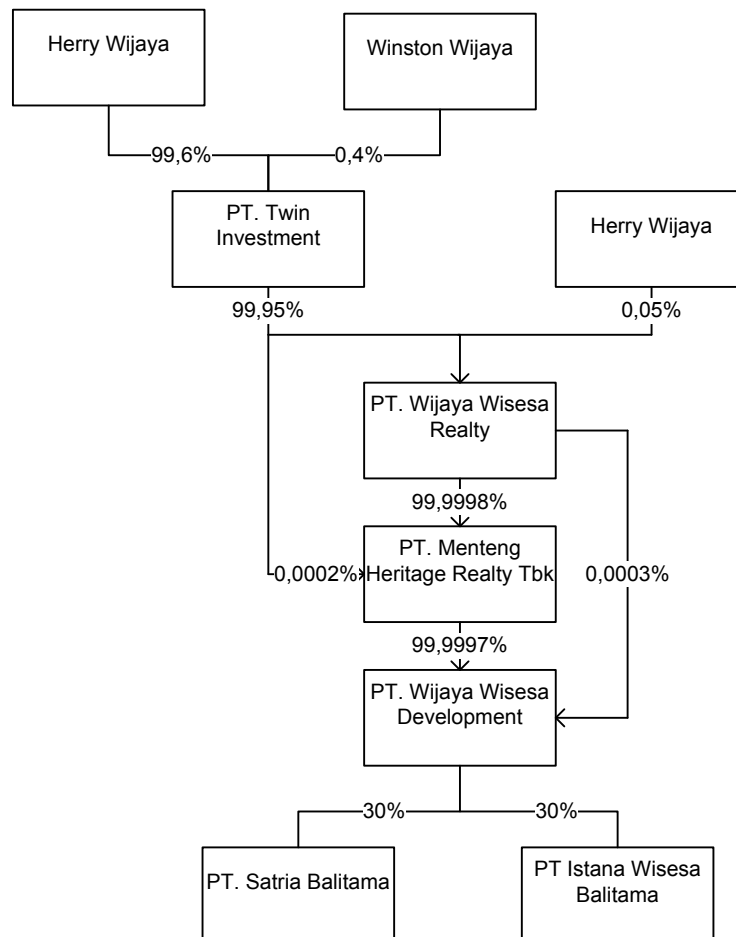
Herry Wijaya

Winston Wijaya

99,6%

0,4%

PT. Twin Investment

Herry Wijaya

99,95%

0,05%

PT. Wijaya Wisesa Realty

99,9998%

PT. Menteng Heritage Realty Tbk

0,0002%

0,0003%

99,9997%

PT. Wijaya Wisesa Development

30%

30%

PT. Satria Balitama

PT Istana Wisesa Balitama